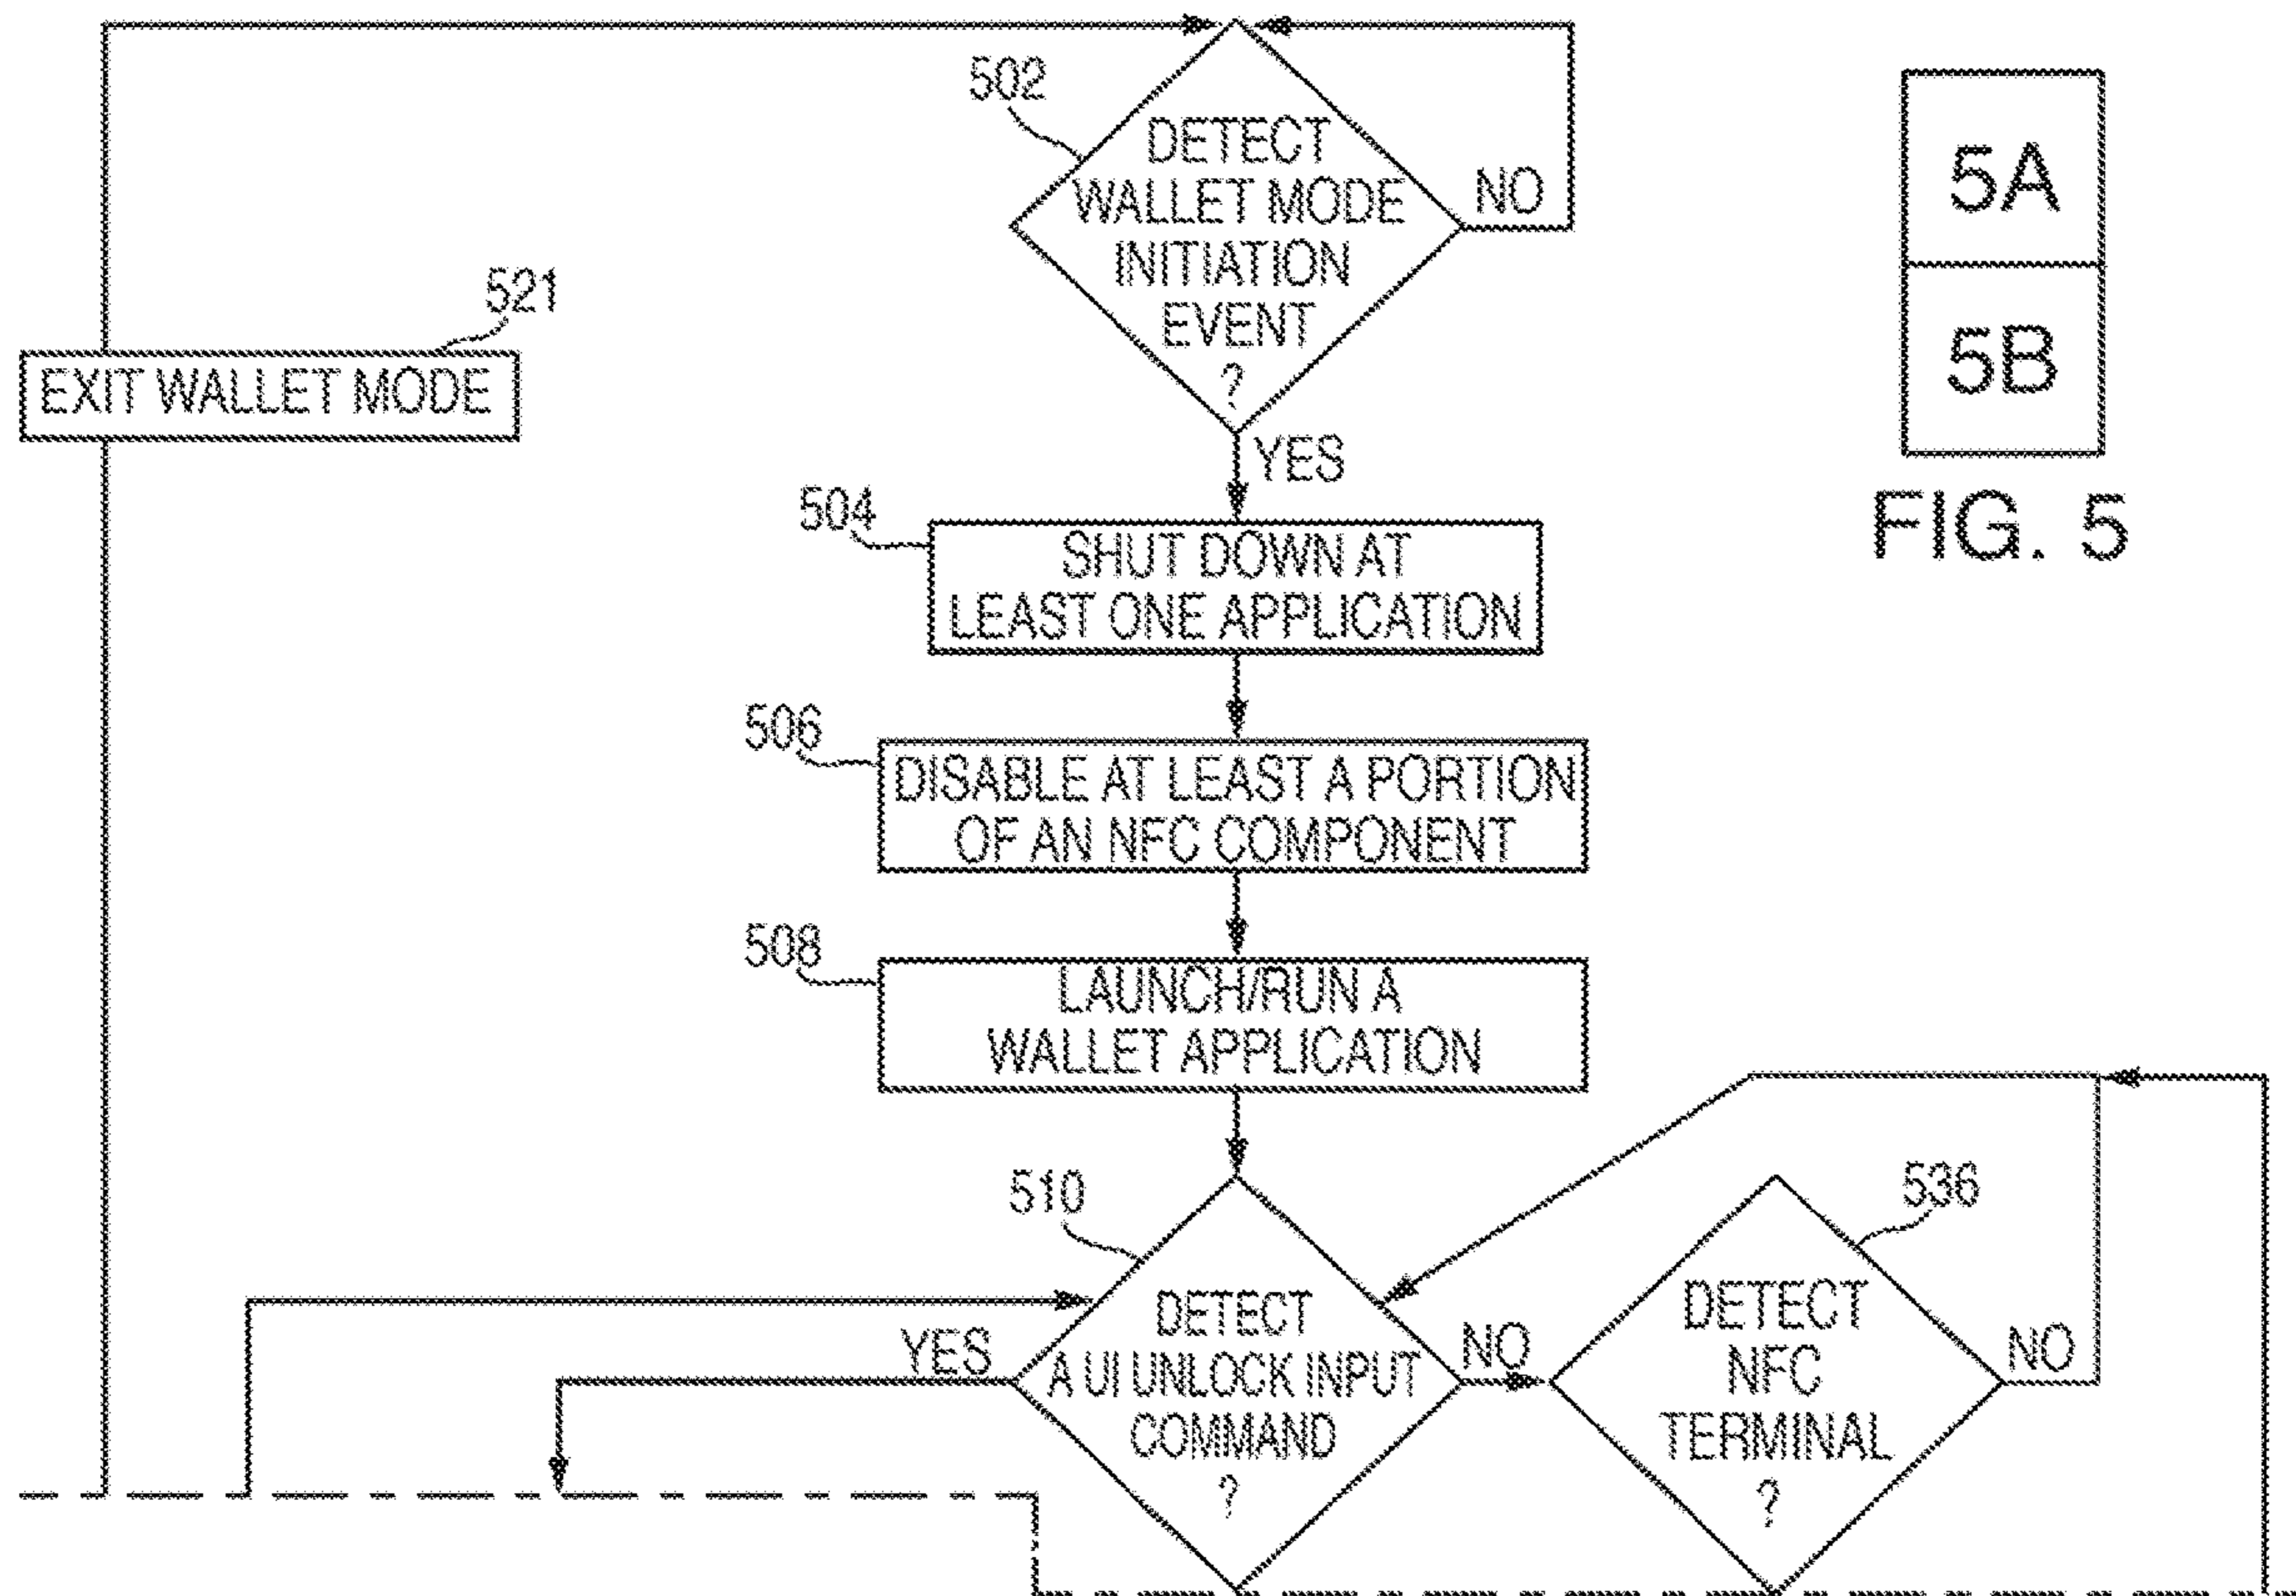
502
DETECT WALLET MODE INITIATION EVENT ?
NO

5A
5B
FIG. 5

521
EXIT WALLET MODE

YES
504
SHUT DOWN AT LEAST ONE APPLICATION

506
DISABLE AT LEAST A PORTION OF AN NFC COMPONENT

508
LAUNCH/RUN A WALLET APPLICATION

510
DETECT A UI UNLOCK INPUT COMMAND ?
YES
NO

536
DETECT NFC TERMINAL ?
NO